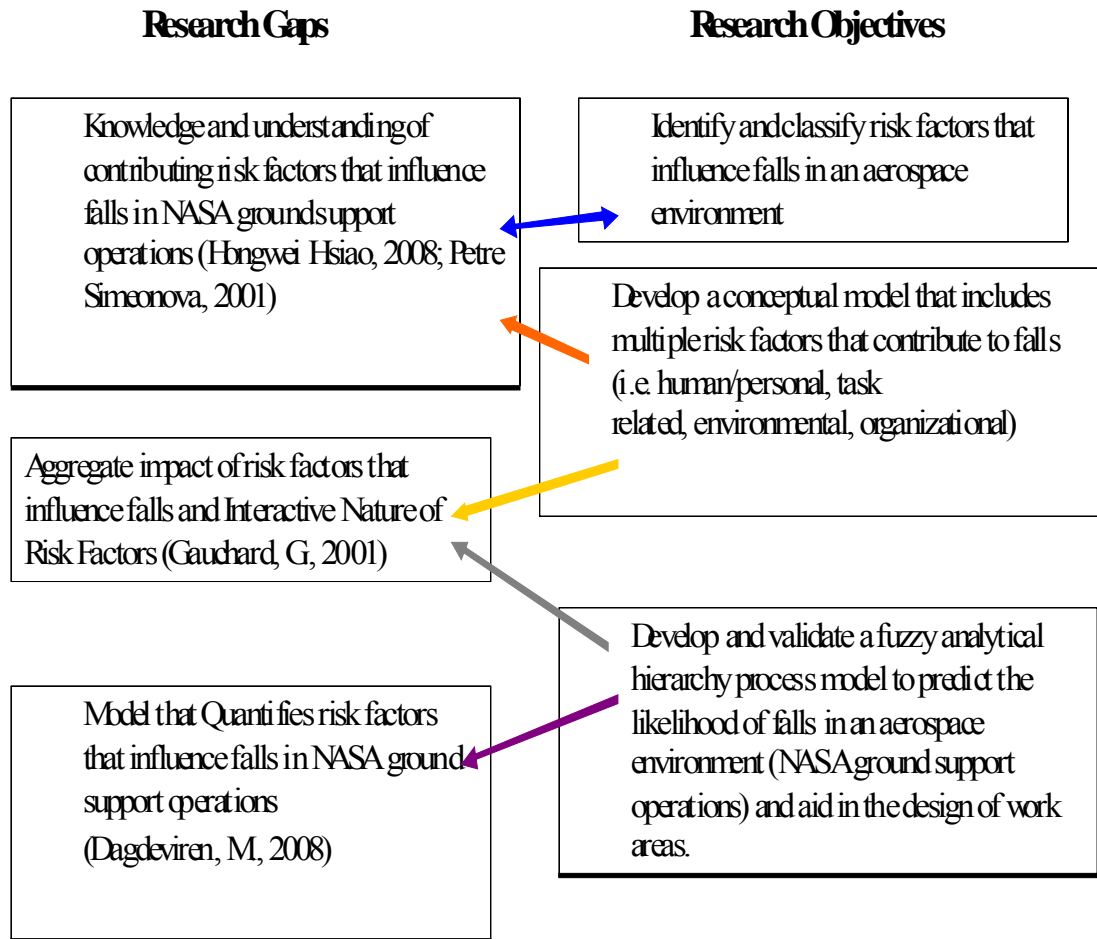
Research Gaps

Research Objectives

Knowledge and understanding of contributing risk factors that influence falls in NASA ground support operations (Hongwei Hsiao, 2008; Petre Simeonova, 2001)

Identify and classify risk factors that influence falls in an aerospace environment

Develop a conceptual model that includes multiple risk factors that contribute to falls (i.e. human/personal, task related, environmental, organizational)

Aggregate impact of risk factors that influence falls and Interactive Nature of Risk Factors (Gauchard, G, 2001)

Develop and validate a fuzzy analytical hierarchy process model to predict the likelihood of falls in an aerospace environment (NASA ground support operations) and aid in the design of work areas.

Model that Quantifies risk factors that influence falls in NASA ground support operations (Dagdeviren, M, 2008)